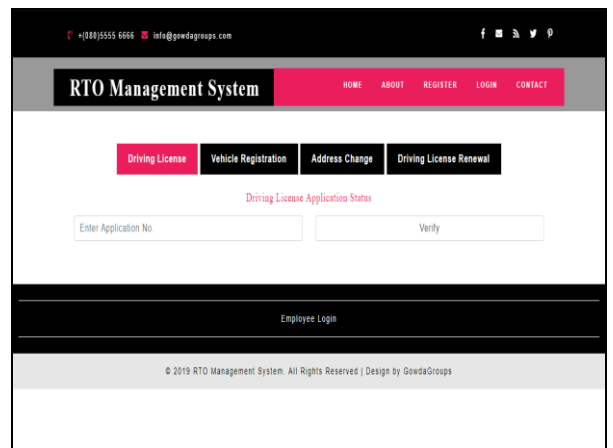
+(080)5555 6666 info@gowdagroups.com

RTO Management System

HOME ABOUT REGISTER LOGIN CONTACT

Driving License Vehicle Registration Address Change Driving License Renewal

Driving License Application Status

Enter Application No.

Verify

Employee Login

© 2019 RTO Management System. All Rights Reserved | Design by GowdaGroups